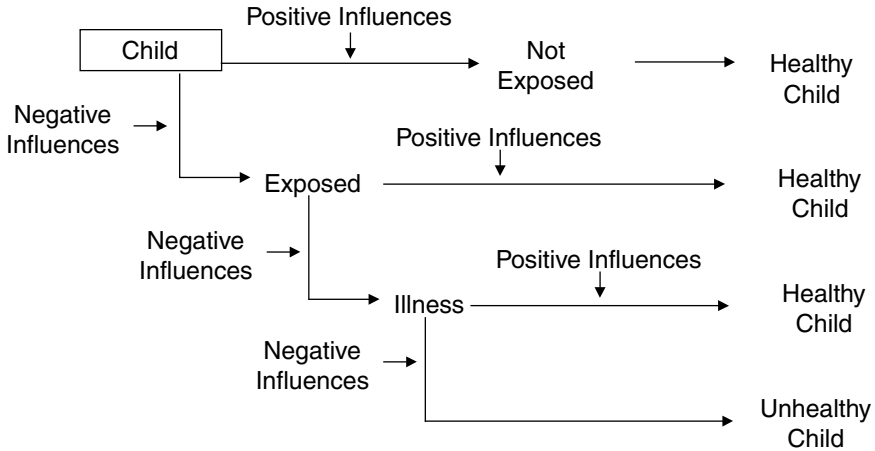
Positive Influences

Child

Not Exposed

Healthy Child

Negative Influences

Positive Influences

Exposed

Healthy Child

Negative Influences

Positive Influences

Illness

Healthy Child

Negative Influences

Unhealthy Child